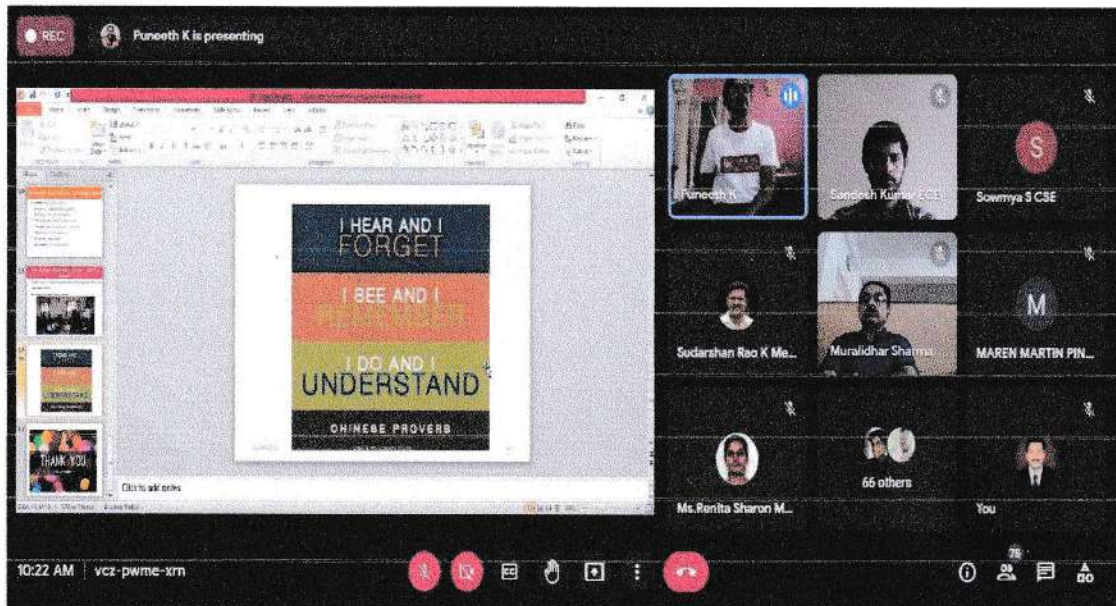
REC

Puneeth K is presenting

I HEAR AND I
FORGET

I SEE AND I
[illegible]

I DO AND I
UNDERSTAND

CHINESE PROVERB

THANK YOU

Click to add notes

Puneeth K

Sandesh Kumar ECE

S

Sowmya S CSE

Sudarshan Rao K Me...

Muralidhar Sharma

M

MAREN MARTIN PIN...

Ms.Renita Sharon M...

66 others

You

10:22 AM | vcz-pwme-xrn

75